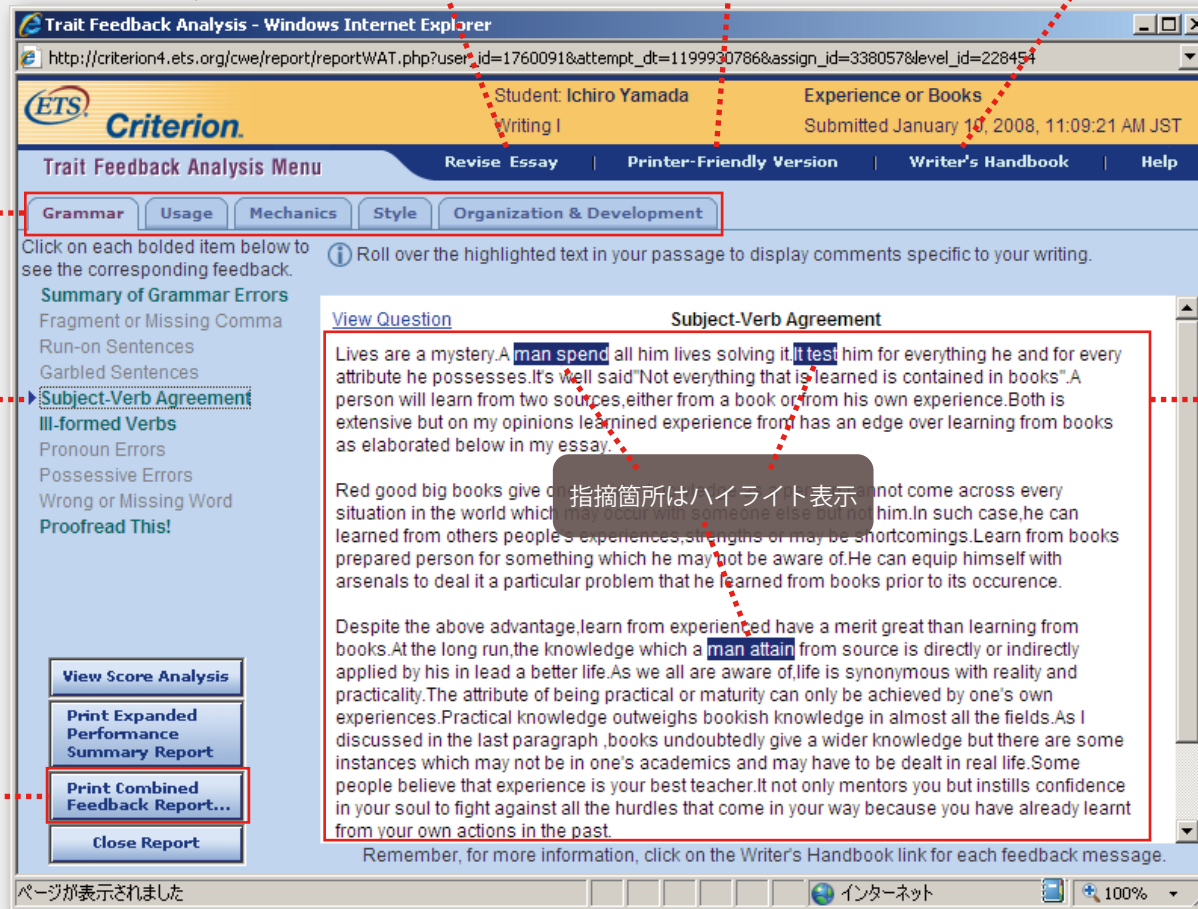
Trait Feedback Analysis - Windows Internet Explorer

http://criterion4.ets.org/cwe/report/reportWAT.php?user_id=1760091&attempt_dt=1199930786&assign_id=3380578&level_id=228454

ETS Criterion.

Student: Ichiro Yamada
Writing I

Experience or Books
Submitted January 10, 2008, 11:09:21 AM JST

Trait Feedback Analysis Menu

Revise Essay | Printer-Friendly Version | Writer's Handbook | Help

Grammar | Usage | Mechanics | Style | Organization & Development

Click on each bolded item below to see the corresponding feedback.

Summary of Grammar Errors
Fragment or Missing Comma
Run-on Sentences
Garbled Sentences
Subject-Verb Agreement
Ill-formed Verbs
Pronoun Errors
Possessive Errors
Wrong or Missing Word
Proofread This!

Roll over the highlighted text in your passage to display comments specific to your writing.

View Question

Subject-Verb Agreement

Lives are a mystery.A man spend all him lives solving it.It test him for everything he and for every attribute he possesses.It's well said"Not everything that is learned is contained in books".A person will learn from two sources,either from a book or from his own experience.Both is extensive but on my opinions learnined experience from has an edge over learning from books as elaborated below in my essay.

指摘箇所はハイライト表示

Red good big books give o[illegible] annot come across every situation in the world which may occur with someone else but not him.In such case,he can learned from others people's experiences,strengths or may be shortcomings.Learn from books prepared person for something which he may not be aware of.He can equip himself with arsenals to deal it a particular problem that he learned from books prior to its occurence.

Despite the above advantage,learn from experienced have a merit great than learning from books.At the long run,the knowledge which a man attain from source is directly or indirectly applied by his in lead a better life.As we all are aware of,life is synonymous with reality and practicality.The attribute of being practical or maturity can only be achieved by one's own experiences.Practical knowledge outweighs bookish knowledge in almost all the fields.As I discussed in the last paragraph ,books undoubtedly give a wider knowledge but there are some instances which may not be in one's academics and may have to be dealt in real life.Some people believe that experience is your best teacher.It not only mentors you but instills confidence in your soul to fight against all the hurdles that come in your way because you have already learnt from your own actions in the past.

View Score Analysis

Print Expanded Performance Summary Report

Print Combined Feedback Report...

Close Report

Remember, for more information, click on the Writer's Handbook link for each feedback message.

ページが表示されました

インターネット

100%